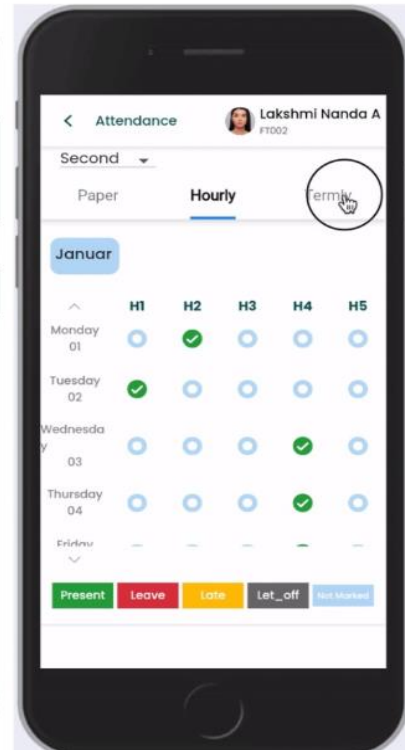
< Attendance

Lakshmi Nanda A
FT002

Second

Paper Hourly Termly

Januar

| | H1 | H2 | H3 | H4 | H5 |
|---|---|---|---|---|---|
| Monday 01 | | | | | |
| Tuesday 02 | | | | | |
| Wednesday 03 | | | | | |
| Thursday 04 | | | | | |
| Friday | | | | | |

Present Leave Late Let_off Not Marked